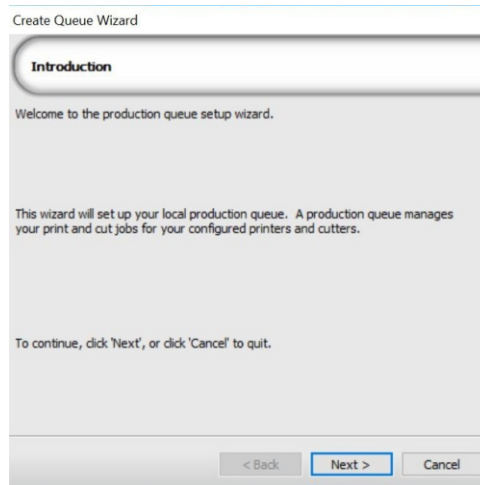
Create Queue Wizard

Introduction

Welcome to the production queue setup wizard.

This wizard will set up your local production queue. A production queue manages your print and cut jobs for your configured printers and cutters.

To continue, click 'Next', or click 'Cancel' to quit.

< Back
Next >
Cancel